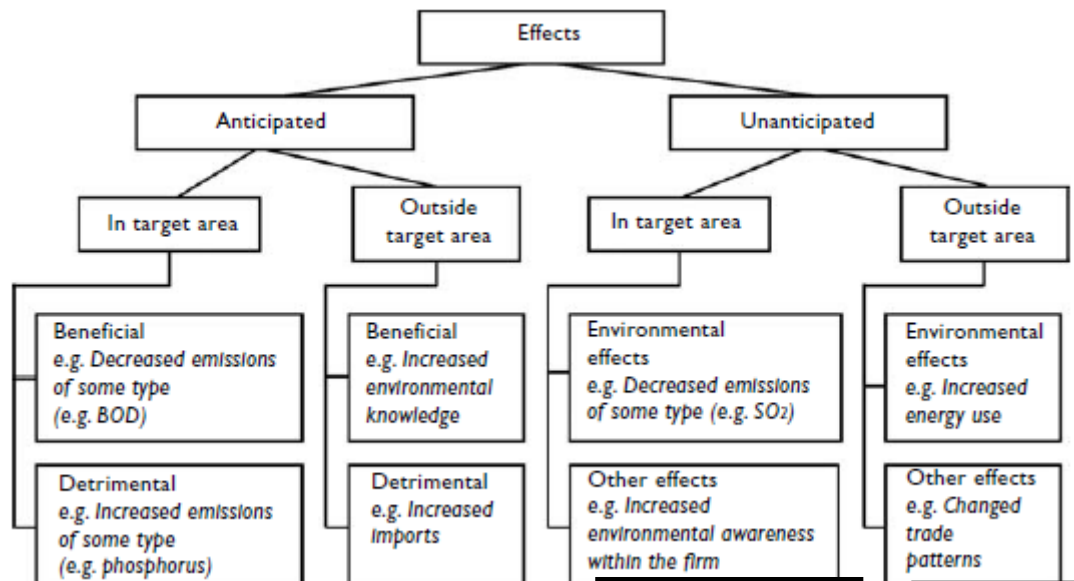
Effects

Anticipated

Unanticipated

In target area

Outside target area

In target area

Outside target area

Beneficial
e.g. Decreased emissions of some type (e.g. BOD)

Detrimental
e.g. Increased emissions of some type (e.g. phosphorus)

Beneficial
e.g. Increased environmental knowledge

Detrimental
e.g. Increased imports

Environmental effects
e.g. Decreased emissions of some type (e.g. $SO_2$)

Other effects
e.g. Increased environmental awareness within the firm

Environmental effects
e.g. Increased energy use

Other effects
e.g. Changed trade patterns